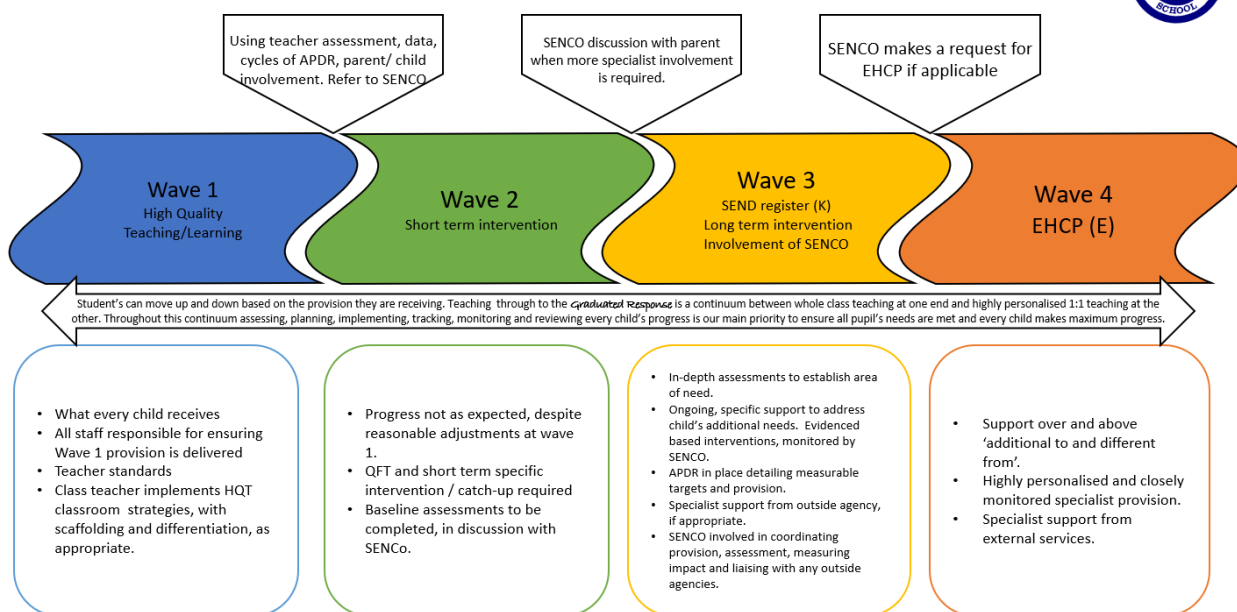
SCHOOL

Using teacher assessment, data, cycles of APDR, parent/ child involvement. Refer to SENCO

SENCO discussion with parent when more specialist involvement is required.

SENCO makes a request for EHCP if applicable

Wave 1
High Quality Teaching/Learning

Wave 2
Short term intervention

Wave 3
SEND register (K)
Long term intervention
Involvement of SENCO

Wave 4
EHCP (E)

Student's can move up and down based on the provision they are receiving. Teaching through to the Graduated Response is a continuum between whole class teaching at one end and highly personalised 1:1 teaching at the other. Throughout this continuum assessing, planning, implementing, tracking, monitoring and reviewing every child's progress is our main priority to ensure all pupil's needs are met and every child makes maximum progress.

- What every child receives
- All staff responsible for ensuring Wave 1 provision is delivered
- Teacher standards
- Class teacher implements HQT classroom strategies, with scaffolding and differentiation, as appropriate.

- Progress not as expected, despite reasonable adjustments at wave 1.
- QFT and short term specific intervention / catch-up required
- Baseline assessments to be completed, in discussion with SENCo.

- In-depth assessments to establish area of need.
- Ongoing, specific support to address child's additional needs. Evidenced based interventions, monitored by SENCO.
- APDR in place detailing measurable targets and provision.
- Specialist support from outside agency, if appropriate.
- SENCO involved in coordinating provision, assessment, measuring impact and liaising with any outside agencies.

- Support over and above 'additional to and different from'.
- Highly personalised and closely monitored specialist provision.
- Specialist support from external services.